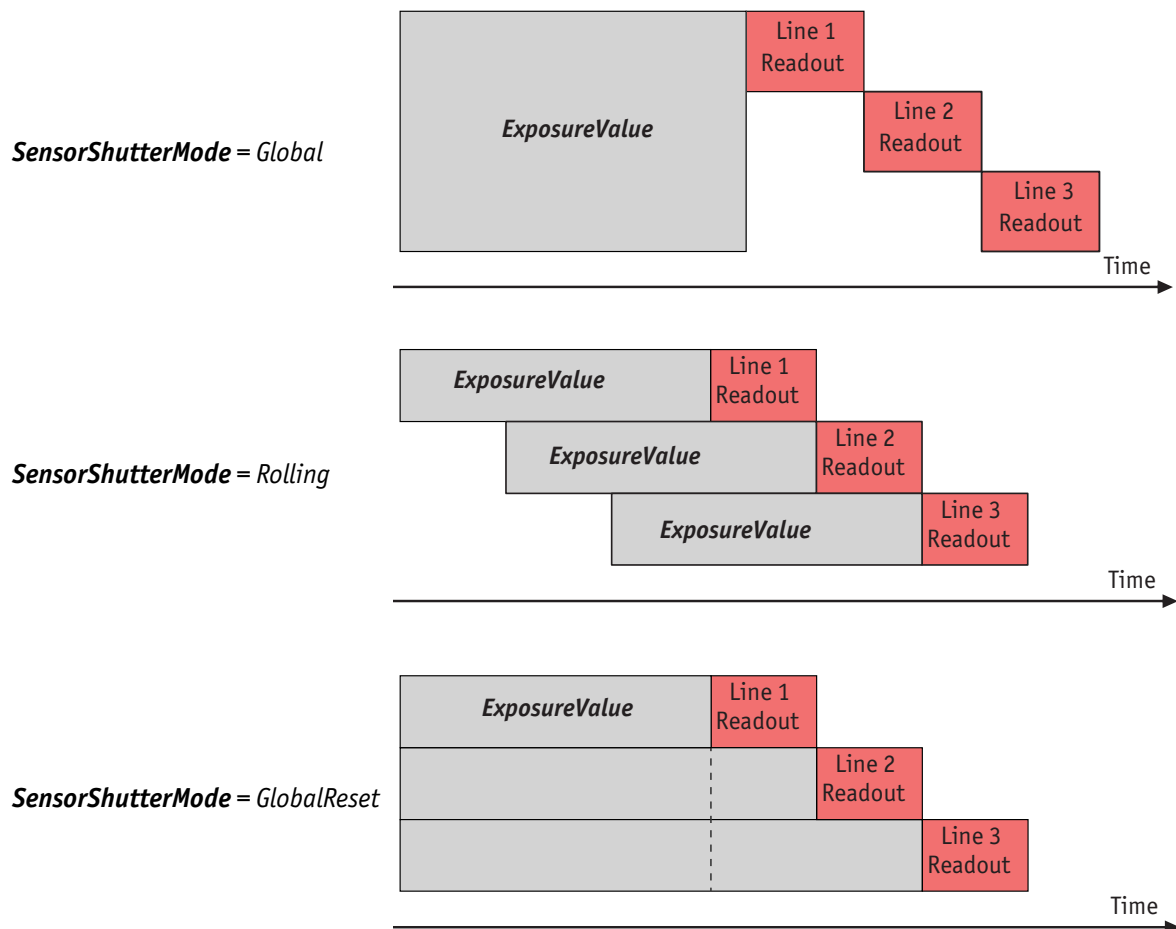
SensorShutterMode = Global

ExposureValue

Line 1 Readout

Line 2 Readout

Line 3 Readout

Time

SensorShutterMode = Rolling

ExposureValue

Line 1 Readout

ExposureValue

Line 2 Readout

ExposureValue

Line 3 Readout

Time

SensorShutterMode = GlobalReset

ExposureValue

Line 1 Readout

Line 2 Readout

Line 3 Readout

Time